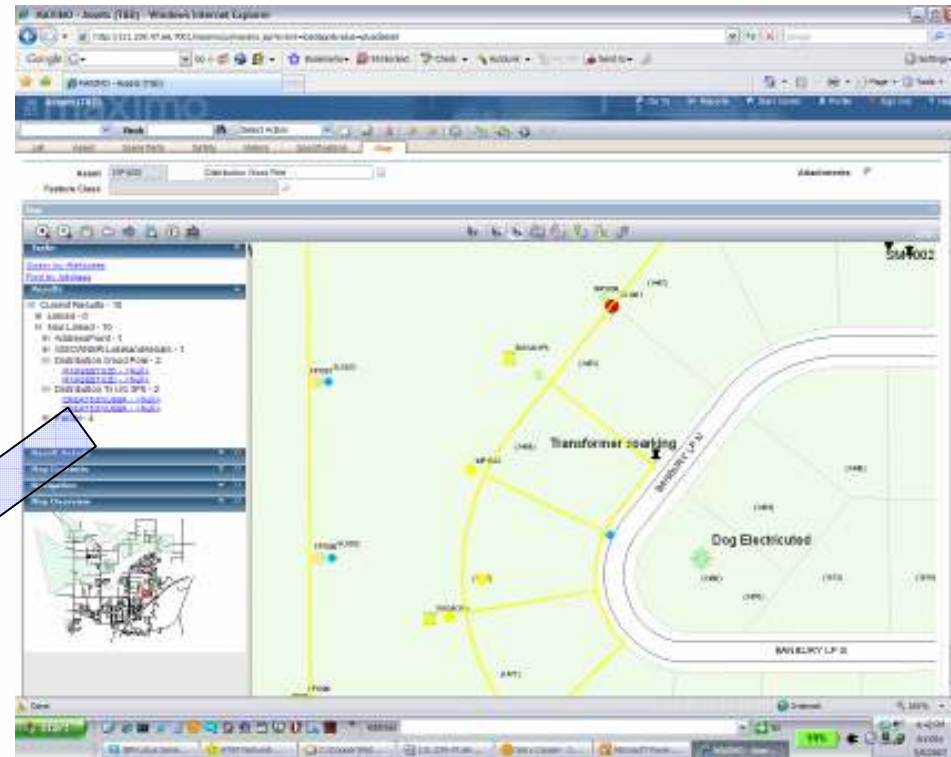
MAXIMO - Assets (TBE) - Windows Internet Explorer

MAXIMO

Asset
Distribution Street Pole
Feature Class
Attachments

Map

Tools
Zoom to Worksite
Find by Address

Results
Current Results - 10
Linked - 0
Not Linked - 10
AddressPoint - 1
Distribution Street Pole - 2
Distribution To U/G SPS - 2

SM1002

Transformer sparking

Dog Electricuted

BANBURY LP S

Done
Internet
100%